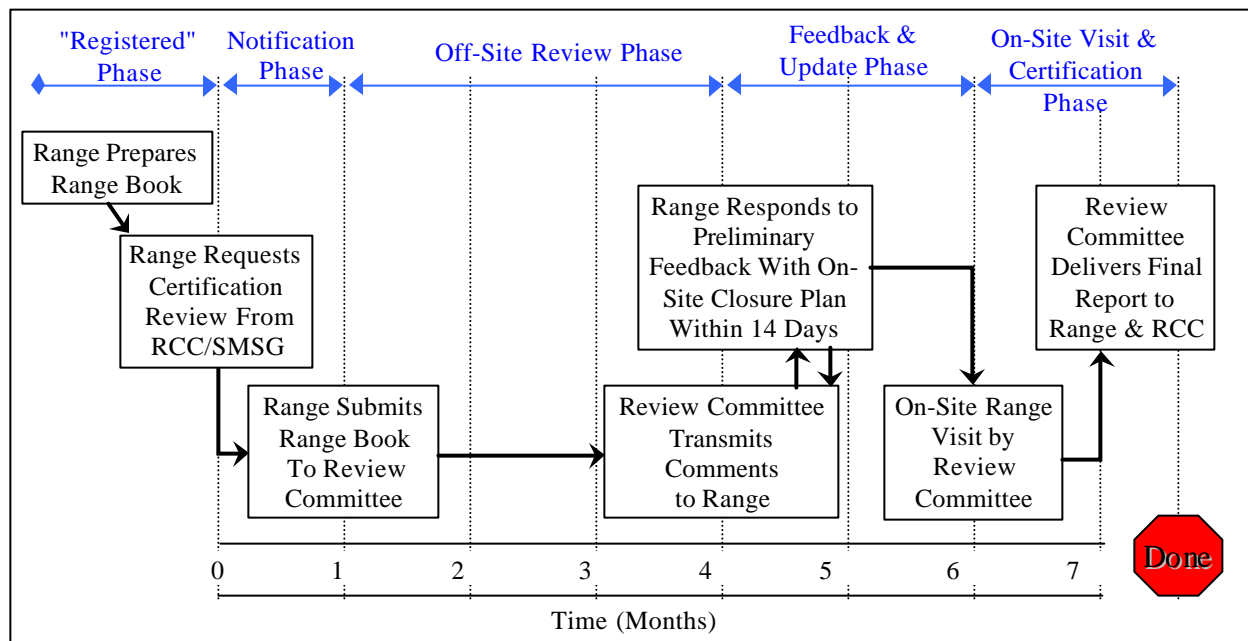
"Registered" Phase

Notification Phase

Off-Site Review Phase

Feedback & Update Phase

On-Site Visit & Certification Phase

Range Prepares Range Book

Range Requests Certification Review From RCC/SMSG

Range Submits Range Book To Review Committee

Review Committee Transmits Comments to Range

Range Responds to Preliminary Feedback With On-Site Closure Plan Within 14 Days

On-Site Range Visit by Review Committee

Review Committee Delivers Final Report to Range & RCC

Done

0 1 2 3 4 5 6 7

Time (Months)